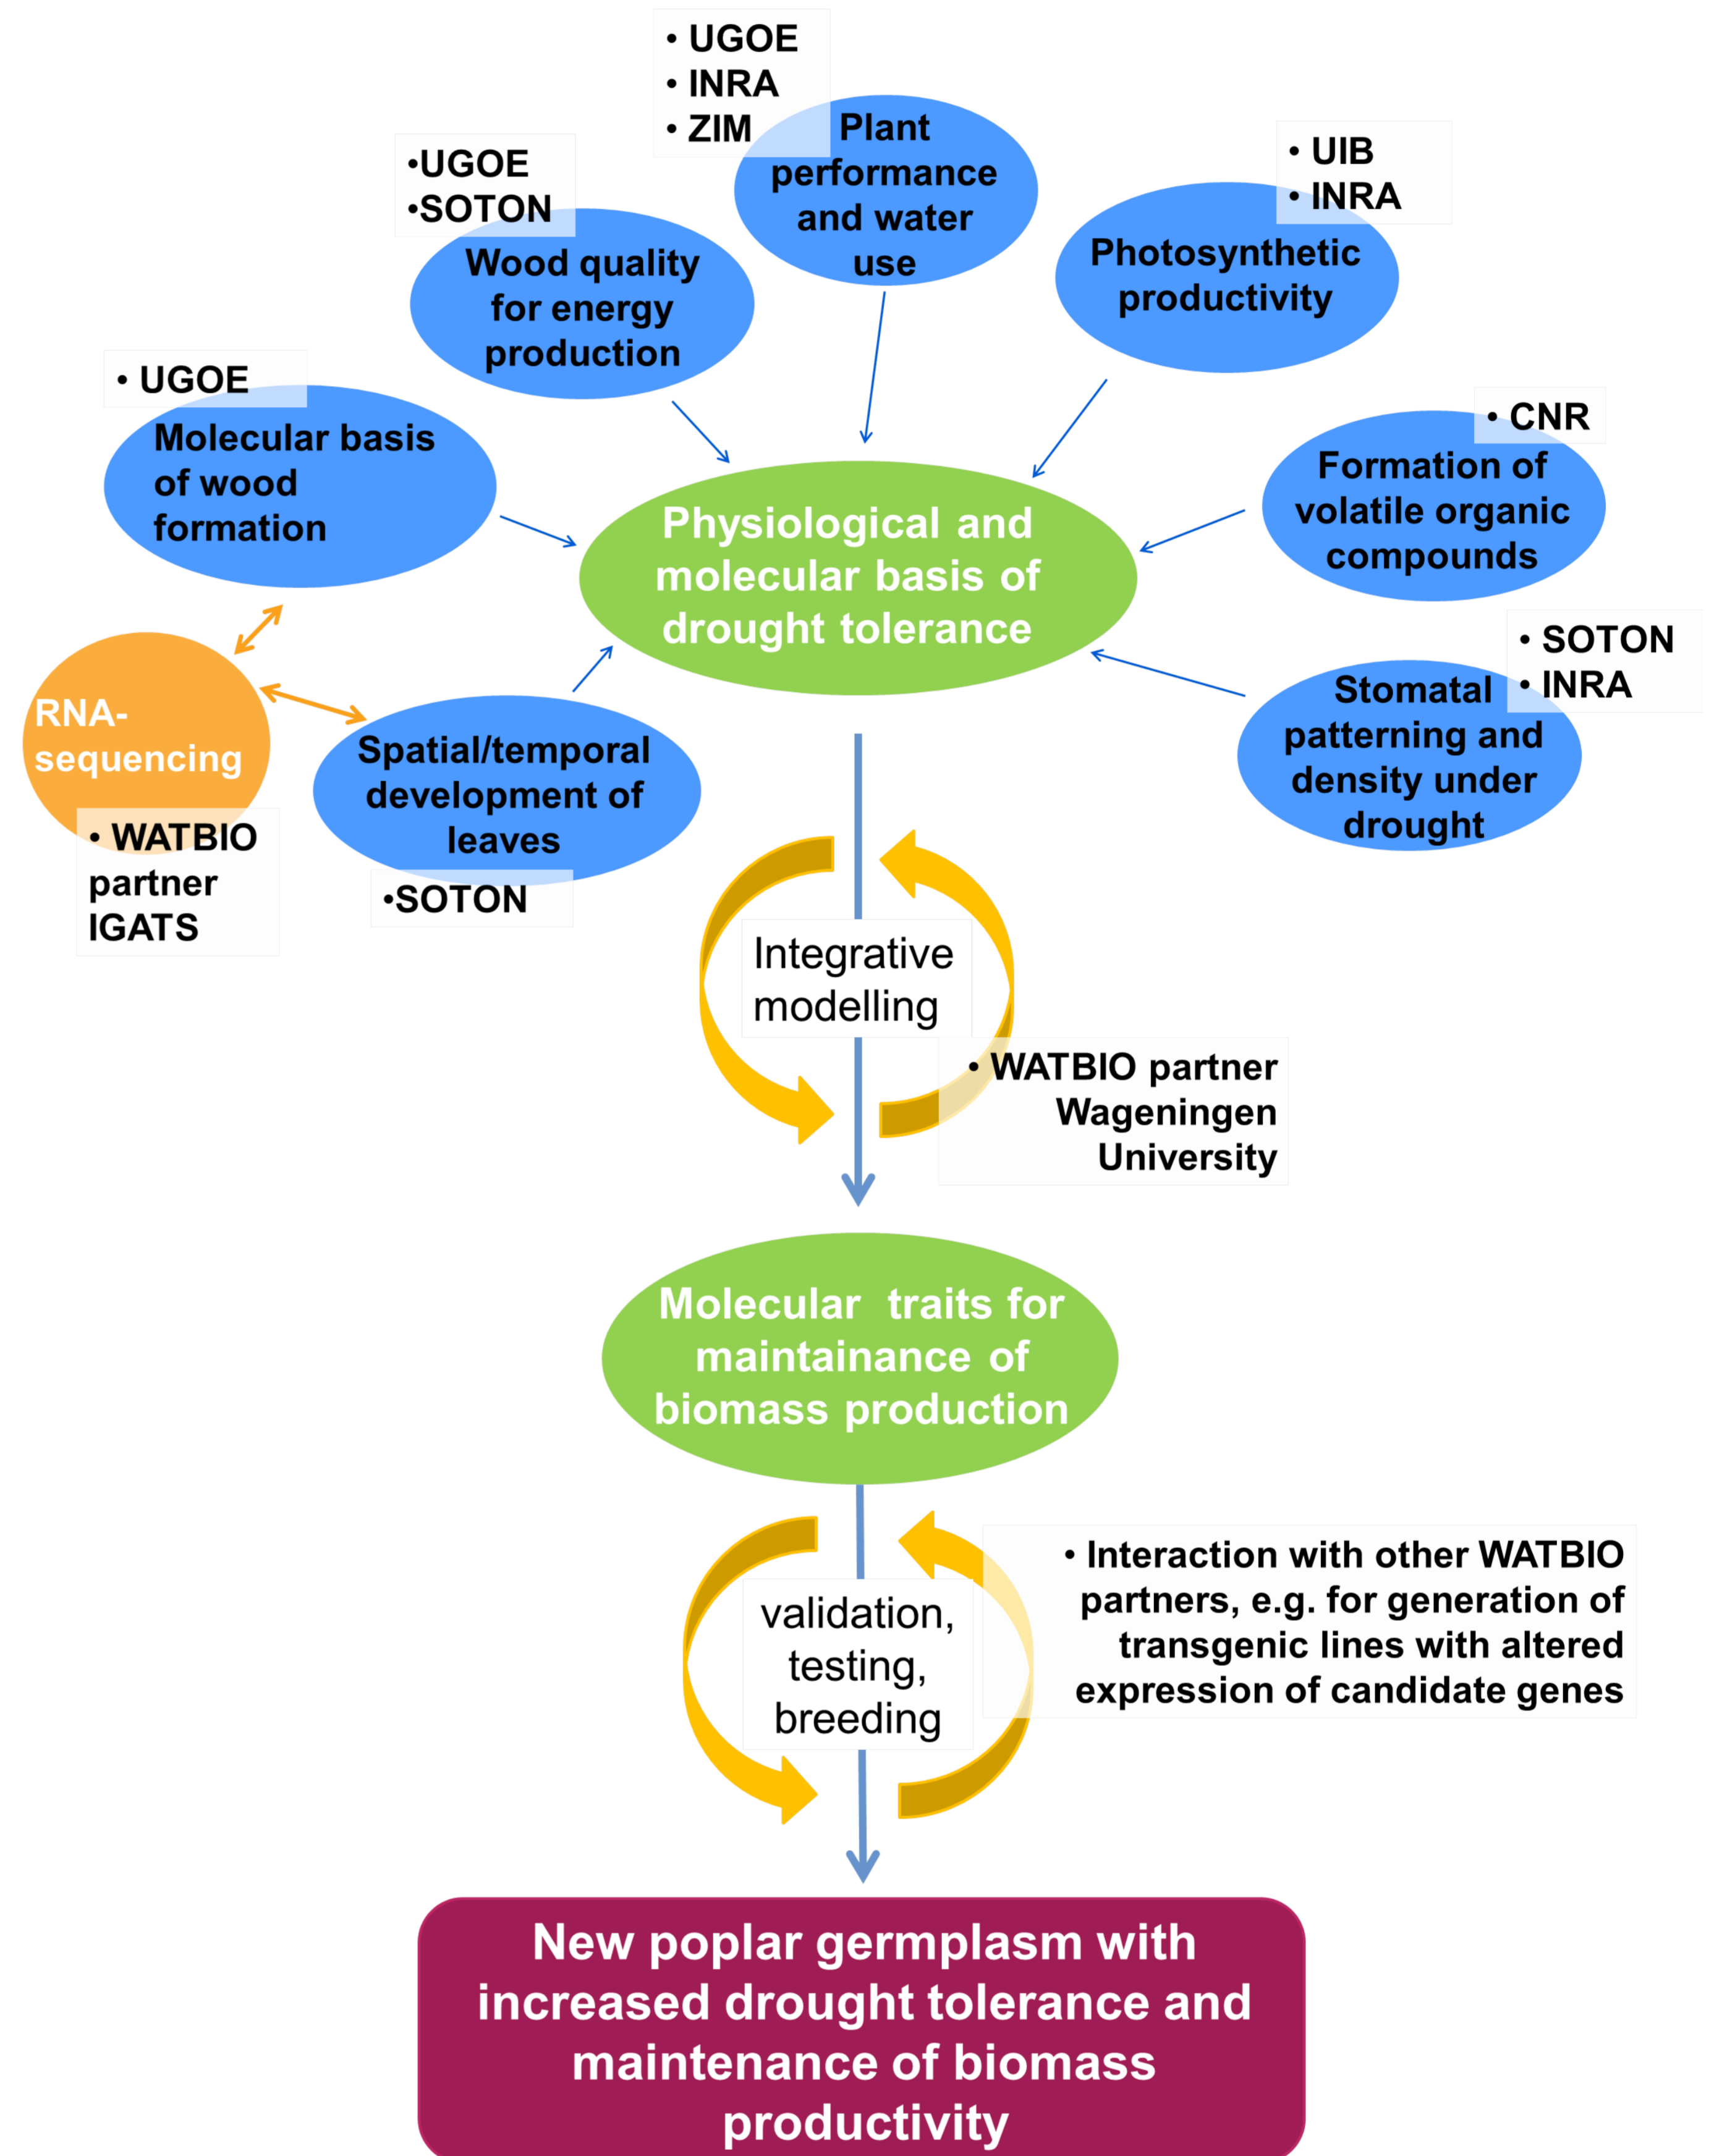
• UGOE
• INRA
• ZIM

Plant performance and water use

•UGOE
•SOTON

Wood quality for energy production

• UIB
• INRA

Photosynthetic productivity

• UGOE

Molecular basis of wood formation

• CNR

Formation of volatile organic compounds

Physiological and molecular basis of drought tolerance

• SOTON
• INRA

Stomatal patterning and density under drought

RNA-sequencing

• WATBIO partner IGATS

Spatial/temporal development of leaves

•SOTON

Integrative modelling

• WATBIO partner Wageningen University

Molecular traits for maintainance of biomass production

validation, testing, breeding

• Interaction with other WATBIO partners, e.g. for generation of transgenic lines with altered expression of candidate genes

New poplar germplasm with increased drought tolerance and maintenance of biomass productivity